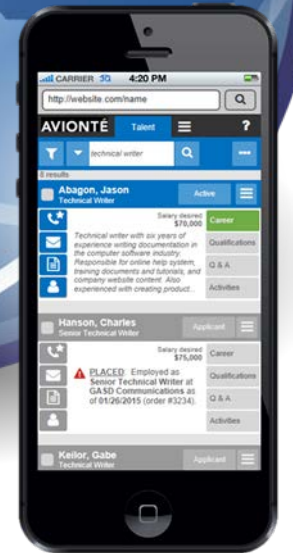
CARRIER 3G 4:20 PM
http://website.com/name
AVIONTÉ Talent ?
technical writer
6 results
Abagon, Jason
Technical Writer
Active
Salary desired
$70,000
Technical writer with six years of experience writing documentation in the computer software industry. Responsible for online help system, training documents and tutorials, and company website content. Also experienced with creating product...
Career
Qualifications
Q & A
Activities
Hanson, Charles
Senior Technical Writer
Applicant
Salary desired
$75,000
PLACED Employed as Senior Technical Writer at GASD Communications as of 01/26/2015 (order #3234).
Career
Qualifications
Q & A
Activities
Keilor, Gabe
Technical Writer
Applicant